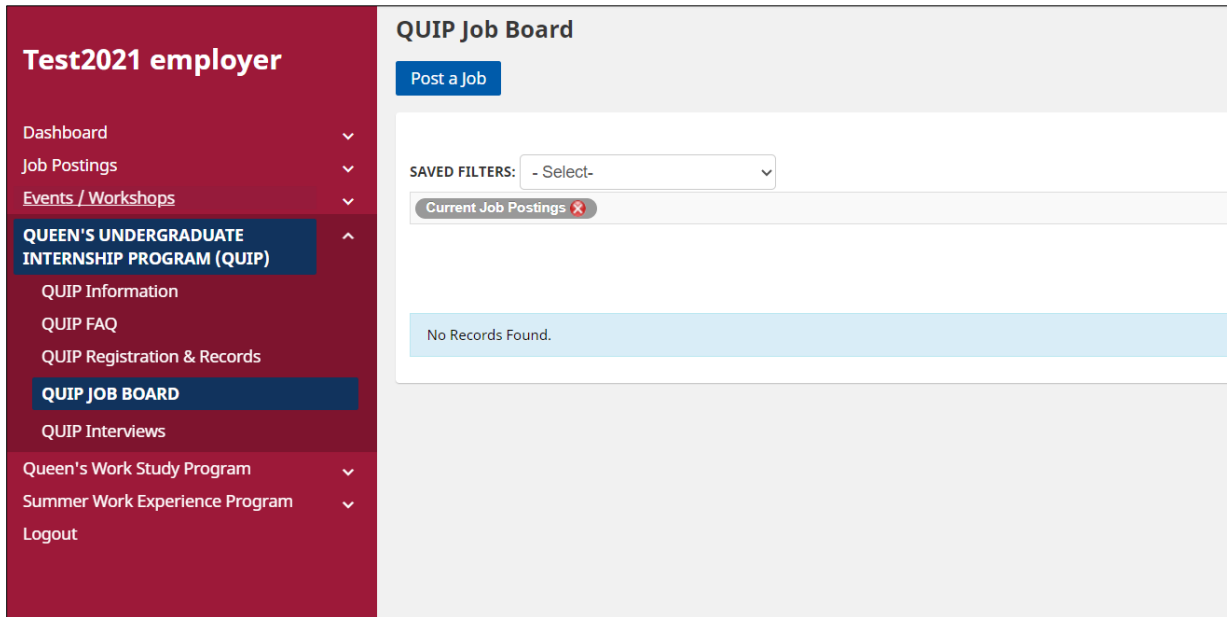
Test2021 employer

Dashboard
Job Postings
Events / Workshops
QUEEN'S UNDERGRADUATE INTERNSHIP PROGRAM (QUIP)
QUIP Information
QUIP FAQ
QUIP Registration & Records
QUIP JOB BOARD
QUIP Interviews
Queen's Work Study Program
Summer Work Experience Program
Logout

QUIP Job Board

Post a Job

SAVED FILTERS: - Select-

Current Job Postings

No Records Found.